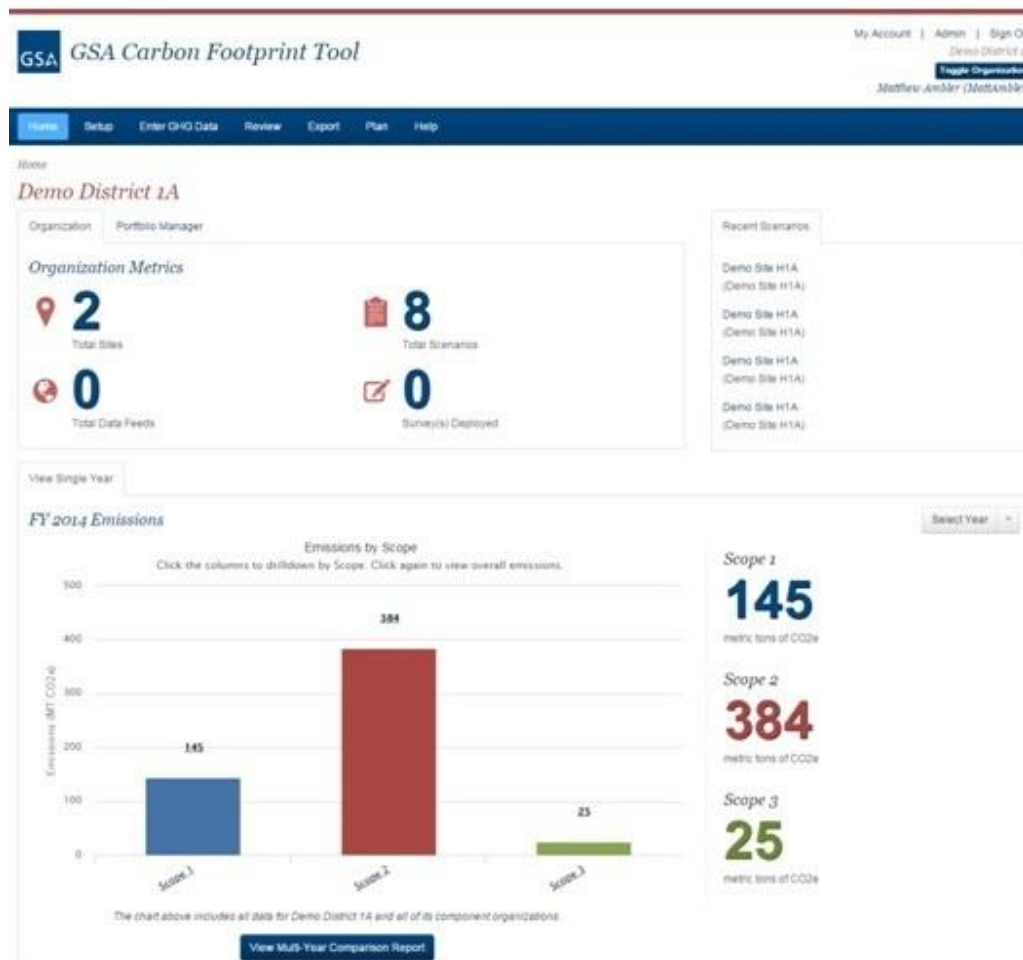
GSA GSA Carbon Footprint Tool

My Account | Admin | Sign O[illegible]
Demo District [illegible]
Toggle Organizatio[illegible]
Matthew Ambler (MattAmbl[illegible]

Home Setup Enter GHG Data Review Export Plan Help

Home

Demo District 1A

Organization Portfolio Manager

Organization Metrics

2
Total Sites

8
Total Scenarios

0
Total Data Feeds

0
Survey(s) Deployed

Recent Scenarios

Demo Site H1A
(Demo Site H1A)

Demo Site H1A
(Demo Site H1A)

Demo Site H1A
(Demo Site H1A)

Demo Site H1A
(Demo Site H1A)

View Single Year

FY 2014 Emissions

Select Year

Emissions by Scope
Click the columns to drilldown by Scope. Click again to view overall emissions.

500
400
300
200
100
0

Emissions (MT CO2e)

145
384
25

Scope 1 Scope 2 Scope 3

The chart above includes all data for Demo District 1A and all of its component organizations.

View Multi-Year Comparison Report

Scope 1
145
metric tons of CO2e

Scope 2
384
metric tons of CO2e

Scope 3
25
metric tons of CO2e